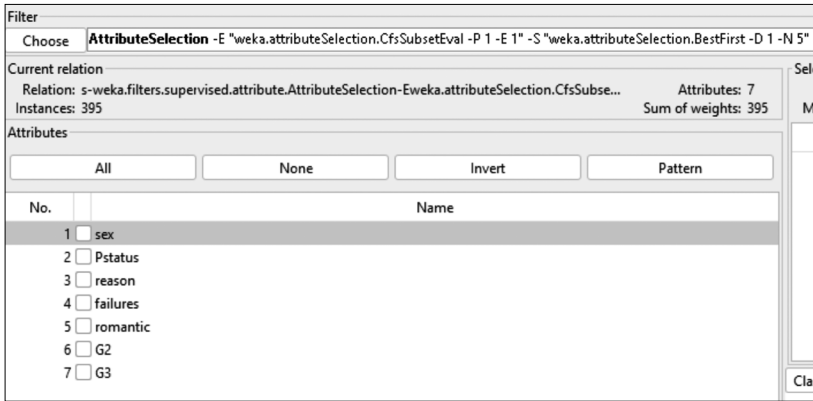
Filter

Choose **AttributeSelection** -E "weka.attributeSelection.CfsSubsetEval -P 1 -E 1" -S "weka.attributeSelection.BestFirst -D 1 -N 5"

Current relation

Relation: s-weka.filters.supervised.attribute.AttributeSelection-Eweka.attributeSelection.CfsSubse...

Attributes: 7

Instances: 395

Sum of weights: 395

Attributes

All

None

Invert

Pattern

| No. | | Name |
|---|---|---|
| 1 | | sex |
| 2 | | Pstatus |
| 3 | | reason |
| 4 | | failures |
| 5 | | romantic |
| 6 | | G2 |
| 7 | | G3 |

Sel

M

Cla